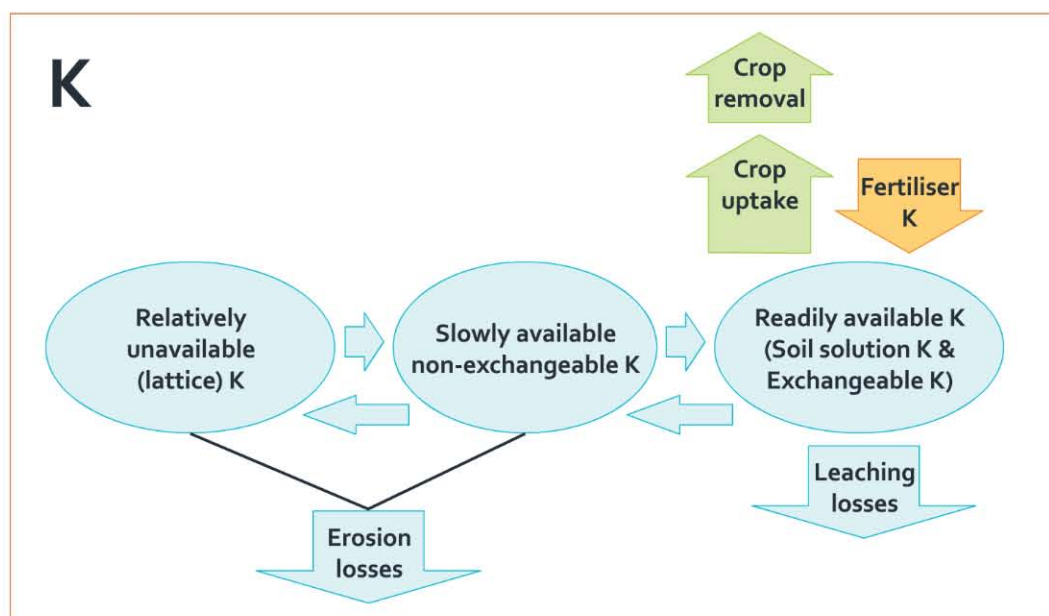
K

Crop removal

Crop uptake

Fertiliser K

Relatively unavailable (lattice) K

Slowly available non-exchangeable K

Readily available K (Soil solution K & Exchangeable K)

Leaching losses

Erosion losses